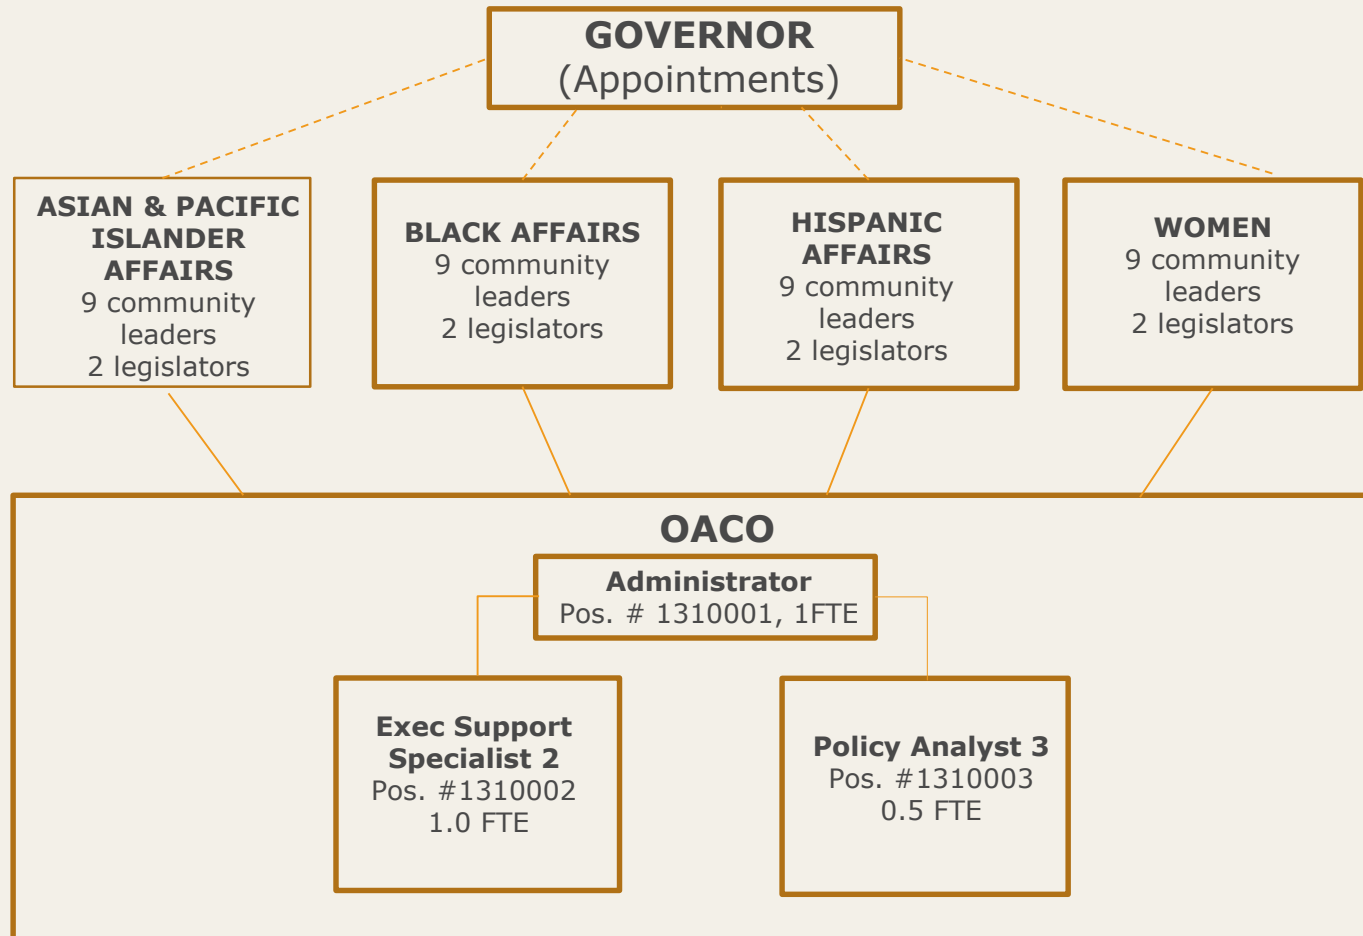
GOVERNOR
(Appointments)

ASIAN & PACIFIC ISLANDER AFFAIRS
9 community leaders
2 legislators

BLACK AFFAIRS
9 community leaders
2 legislators

HISPANIC AFFAIRS
9 community leaders
2 legislators

WOMEN
9 community leaders
2 legislators

OACO

Administrator
Pos. # 1310001, 1FTE

Exec Support Specialist 2
Pos. #1310002
1.0 FTE

Policy Analyst 3
Pos. #1310003
0.5 FTE